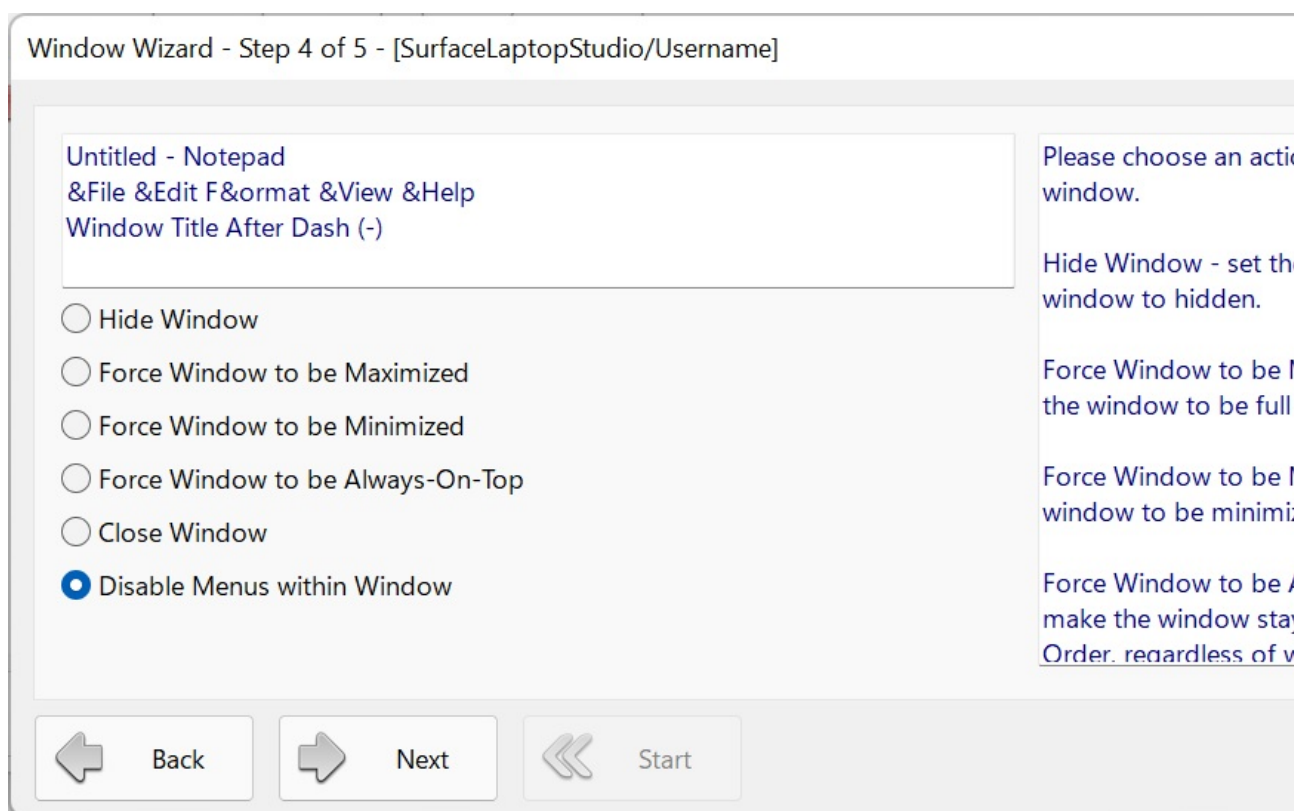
Window Wizard - Step 4 of 5 - [SurfaceLaptopStudio/Username]

Untitled - Notepad
&File &Edit F&ormat &View &Help
Window Title After Dash (-)

Hide Window

Force Window to be Maximized

Force Window to be Minimized

Force Window to be Always-On-Top

Close Window

Disable Menus within Window

Please choose an acti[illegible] window.

Hide Window - set th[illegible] window to hidden.

Force Window to be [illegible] the window to be full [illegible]

Force Window to be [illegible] window to be minimi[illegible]

Force Window to be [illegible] make the window sta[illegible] Order, regardless of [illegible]

Back

Next

Start